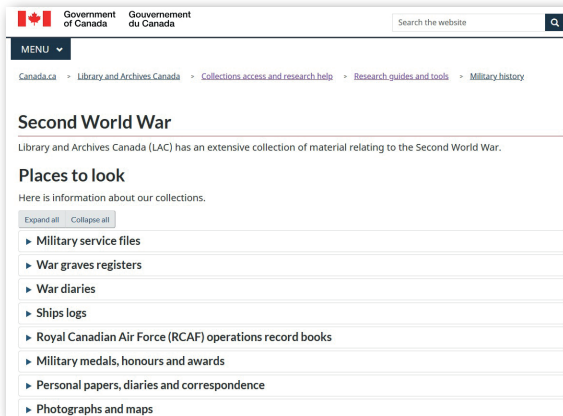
Government of Canada Gouvernement du Canada

Search the website

MENU

Canada.ca > Library and Archives Canada > Collections access and research help > Research guides and tools > Military history

Second World War

Library and Archives Canada (LAC) has an extensive collection of material relating to the Second World War.

Places to look

Here is information about our collections.

Expand all Collapse all

▸ Military service files

▸ War graves registers

▸ War diaries

▸ Ships logs

▸ Royal Canadian Air Force (RCAF) operations record books

▸ Military medals, honours and awards

▸ Personal papers, diaries and correspondence

▸ Photographs and maps